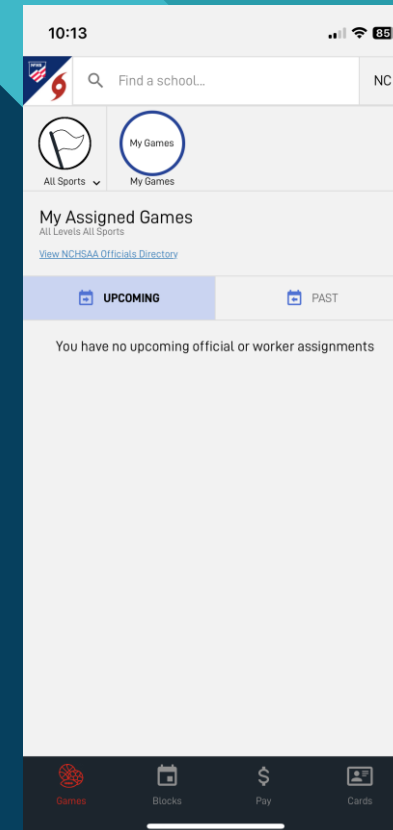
10:13

85

Find a school...

NC

All Sports

My Games

My Games

My Assigned Games
All Levels All Sports

View NCHSAA Officials Directory

UPCOMING

PAST

You have no upcoming official or worker assignments

Games

Blocks

Pay

Cards